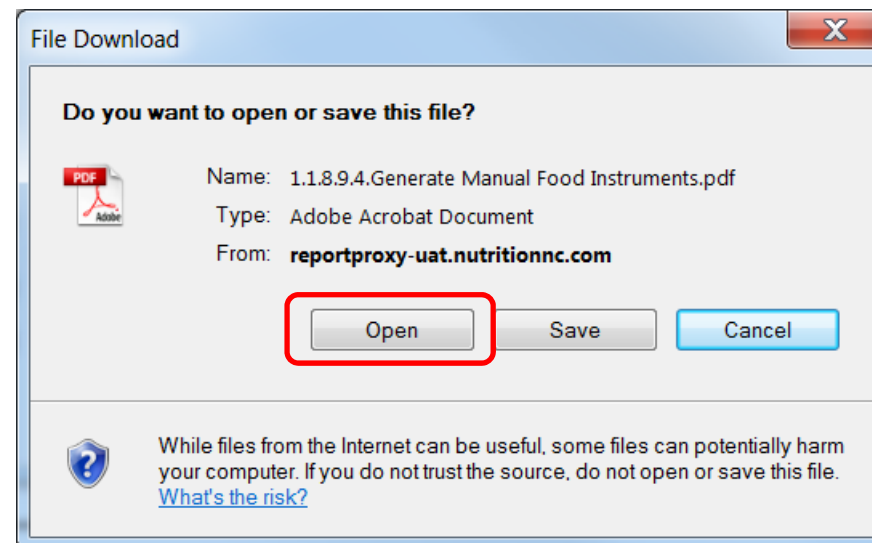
File Download

X

Do you want to open or save this file?

PDF

Adobe

Name: 1.1.8.9.4.Generate Manual Food Instruments.pdf

Type: Adobe Acrobat Document

From: reportproxy-uat.nutritionnc.com

Open

Save

Cancel

?

While files from the Internet can be useful, some files can potentially harm your computer. If you do not trust the source, do not open or save this file. What's the risk?